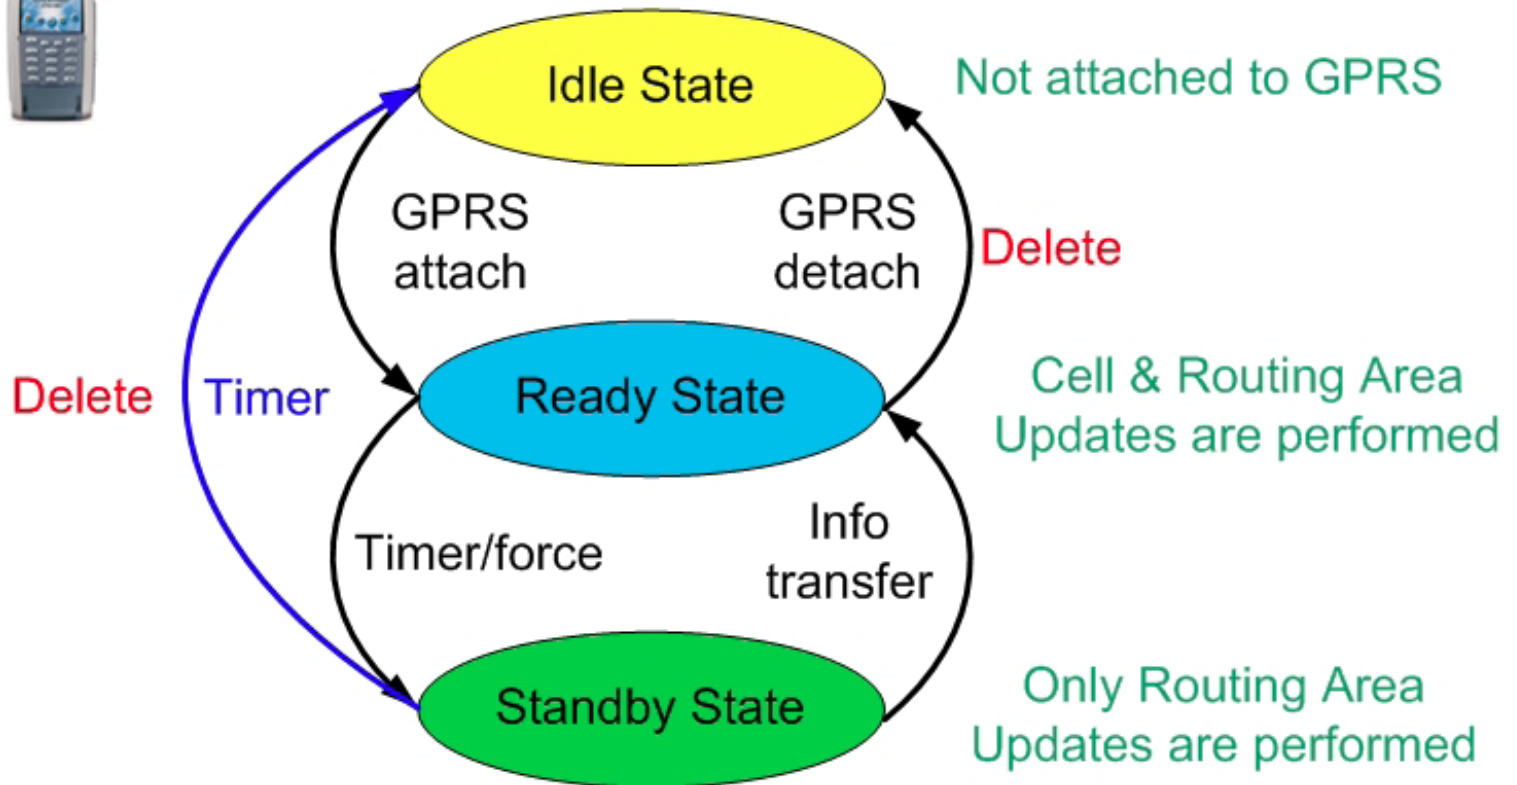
Idle State

Not attached to GPRS

GPRS attach

GPRS detach

Delete

Delete

Timer

Ready State

Cell & Routing Area Updates are performed

Timer/force

Info transfer

Standby State

Only Routing Area Updates are performed